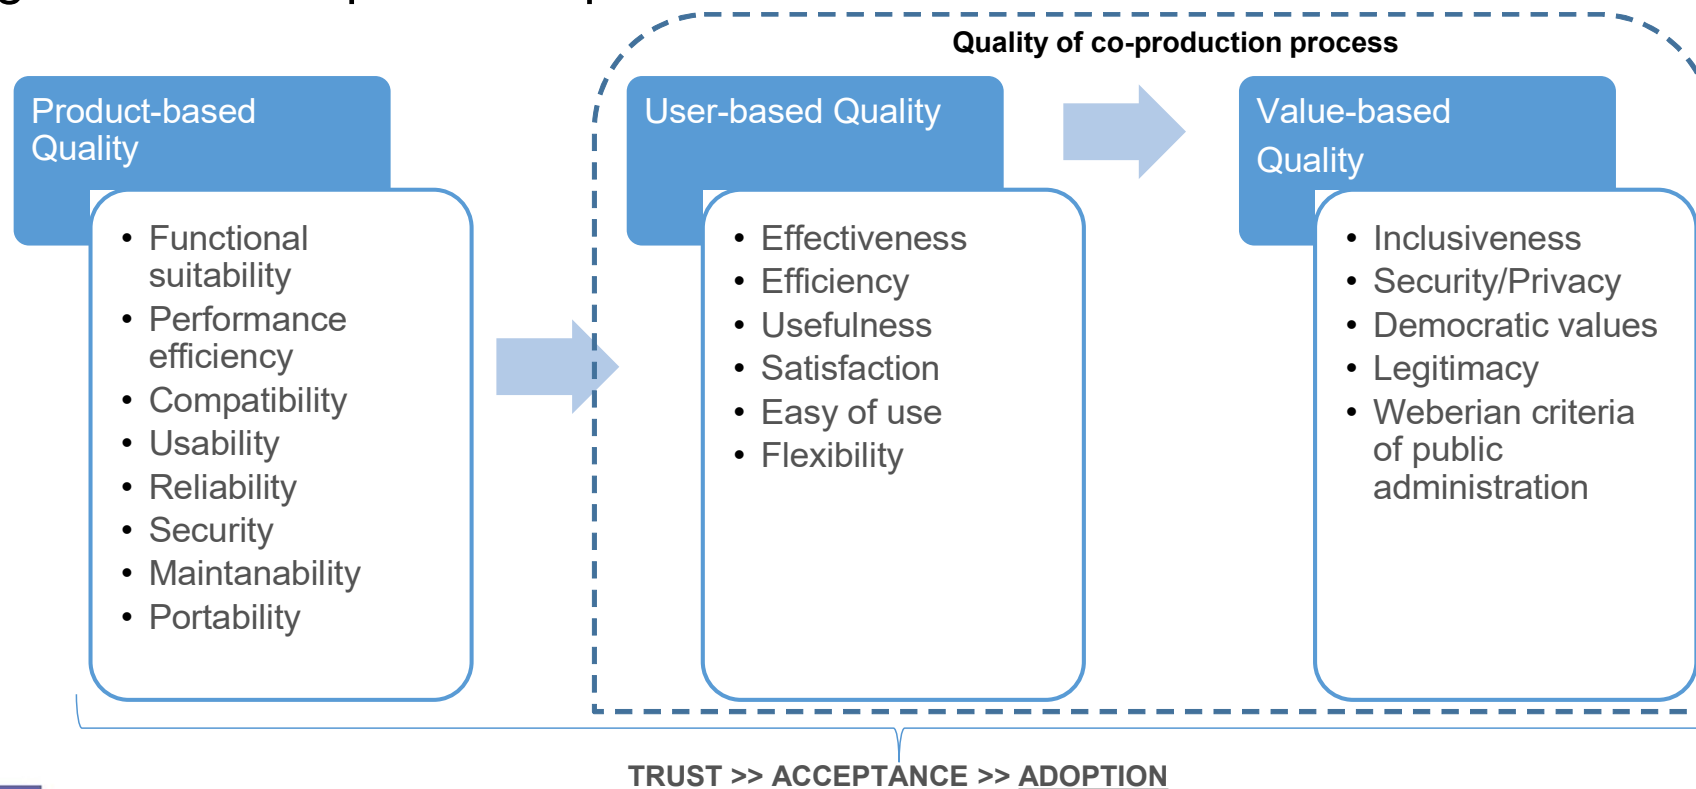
Quality of co-production process

Product-based Quality

- Functional suitability
- Performance efficiency
- Compatibility
- Usability
- Reliability
- Security
- Maintanability
- Portability

User-based Quality

- Effectiveness
- Efficiency
- Usefulness
- Satisfaction
- Easy of use
- Flexibility

Value-based Quality

- Inclusiveness
- Security/Privacy
- Democratic values
- Legitimacy
- Weberian criteria of public administration

TRUST >> ACCEPTANCE >> ADOPTION